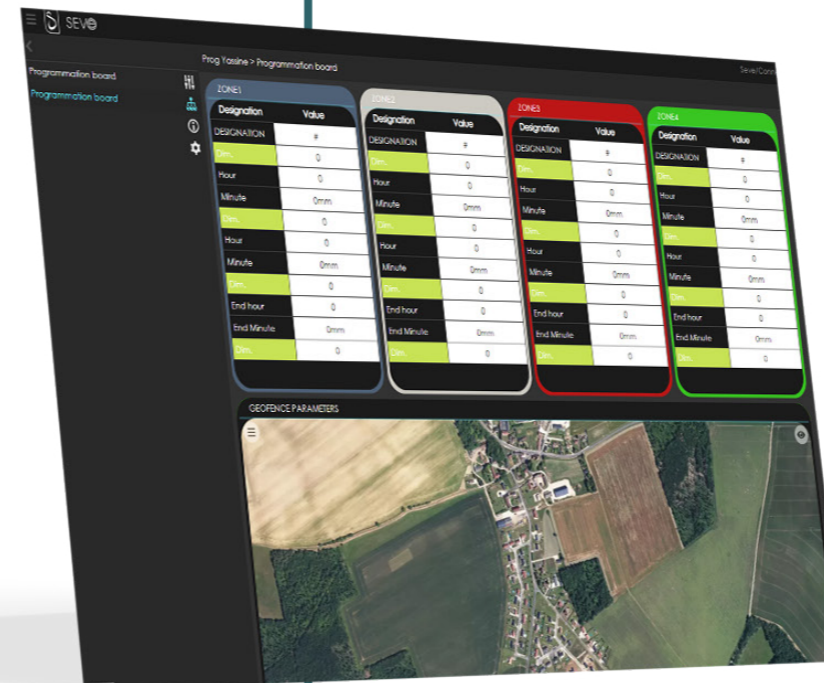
SEVE

Programmation board

Programmation board

Prog Yassine > Programmation board

SeverConn

ZONE1

| Designation | Value |
|---|---|
| DESIGNATION | # |
| Dim. | 0 |
| Hour | 0 |
| Minute | 0mm |
| Dim. | 0 |
| Hour | 0 |
| Minute | 0mm |
| Dim. | 0 |
| End hour | 0 |
| End Minute | 0mm |
| Dim. | 0 |

ZONE2

| Designation | Value |
|---|---|
| DESIGNATION | # |
| Dim. | 0 |
| Hour | 0 |
| Minute | 0mm |
| Dim. | 0 |
| Hour | 0 |
| Minute | 0mm |
| Dim. | 0 |
| End hour | 0 |
| End Minute | 0mm |
| Dim. | 0 |

ZONE3

| Designation | Value |
|---|---|
| DESIGNATION | # |
| Dim. | 0 |
| Hour | 0 |
| Minute | 0mm |
| Dim. | 0 |
| Hour | 0 |
| Minute | 0mm |
| Dim. | 0 |
| End hour | 0 |
| End Minute | 0mm |
| Dim. | 0 |

ZONE4

| Designation | Value |
|---|---|
| DESIGNATION | # |
| Dim. | 0 |
| Hour | 0 |
| Minute | 0mm |
| Dim. | 0 |
| Hour | 0 |
| Minute | 0mm |
| Dim. | 0 |
| End hour | 0 |
| End Minute | 0mm |
| Dim. | 0 |

GEOFENCE PARAMETERS